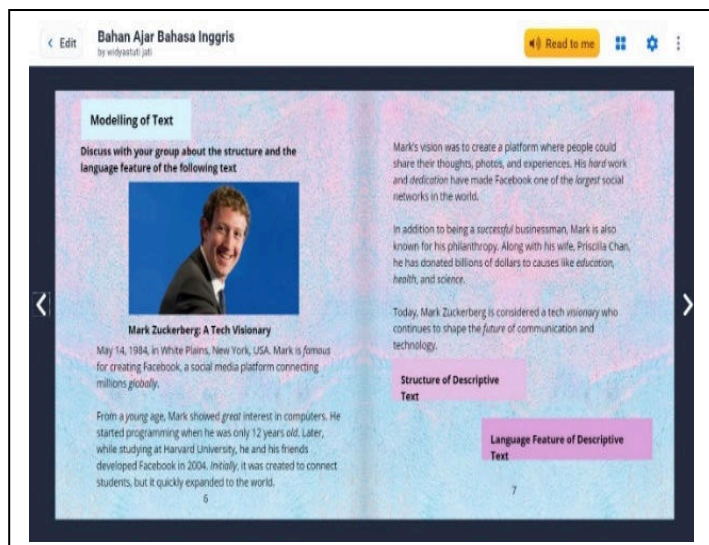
< Edit

Bahan Ajar Bahasa Inggris
by widyastuti jati

Read to me

Modelling of Text

Discuss with your group about the structure and the language feature of the following text

Mark Zuckerberg: A Tech Visionary

May 14, 1984, in White Plains, New York, USA. Mark is famous for creating Facebook, a social media platform connecting millions globally.

From a young age, Mark showed great interest in computers. He started programming when he was only 12 years old. Later, while studying at Harvard University, he and his friends developed Facebook in 2004. Initially, it was created to connect students, but it quickly expanded to the world.

6

Mark's vision was to create a platform where people could share their thoughts, photos, and experiences. His hard work and dedication have made Facebook one of the largest social networks in the world.

In addition to being a successful businessman, Mark is also known for his philanthropy. Along with his wife, Priscilla Chan, he has donated billions of dollars to causes like education, health, and science.

Today, Mark Zuckerberg is considered a tech visionary who continues to shape the future of communication and technology.

Structure of Descriptive Text

Language Feature of Descriptive Text

7